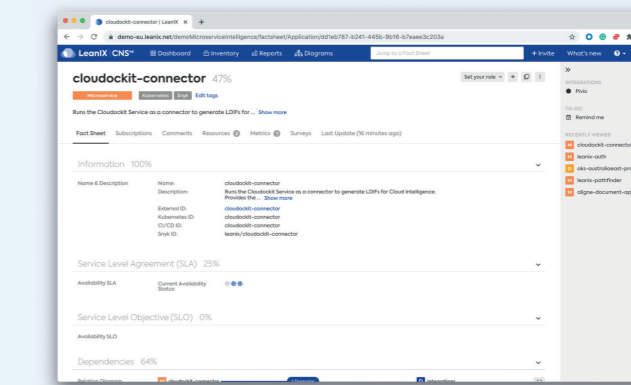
cloudockit-connector | LeanIX ×  +

demo-eu.leanix.net/demoMicroserviceIntelligence/factsheet/Application/dd1eb787-b241-445b-9b16-b7eaee3c203a

LeanIX CNS™  Dashboard  Inventory  Reports  Diagrams  Jump to a Fact Sheet  + Invite  What's new

cloudockit-connector 47%

Set your role

Microservice  Kubernetes  Snyk  Edit tags

Runs the Cloudockit Service as a connector to generate LDIFs for ... Show more

Fact Sheet  Subscriptions  Comments  Resources 2  Metrics 3  Surveys  Last Update (16 minutes ago)

Information 100%

Name & Description  Name: cloudockit-connector
Description: Runs the Cloudockit Service as a connector to generate LDIFs for Cloud Intelligence. Provides the ... Show more
External ID: cloudockit-connector
Kubernetes ID: cloudockit-connector
CI/CD ID: cloudockit-connector
Snyk ID: leanix/cloudockit-connector

Service Level Agreement (SLA) 25%

Availability SLA  Current Availability Status:

Service Level Objective (SLO) 0%

Availability SLO

Dependencies 64%

»
INTEGRATIONS
Pivio

TO-DO
Remind me

RECENTLY VIEWED
cloudockit-connecto
leanix-auth
aks-australiaeast-pro
leanix-pathfinder
aligne-document-ap